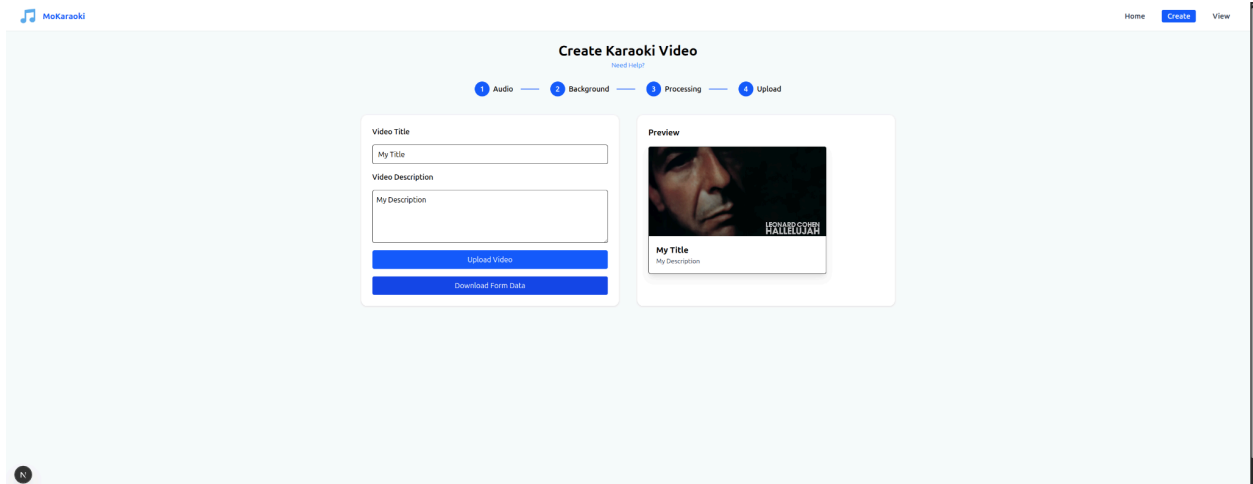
MoKaraoki

Home Create View

Create Karaoki Video

Need Help?

1 Audio 2 Background 3 Processing 4 Upload

Video Title

My Title

Video Description

My Description

Upload Video

Download Form Data

Preview

LEONARD COHEN
HALLELUJAH

My Title

My Description

N